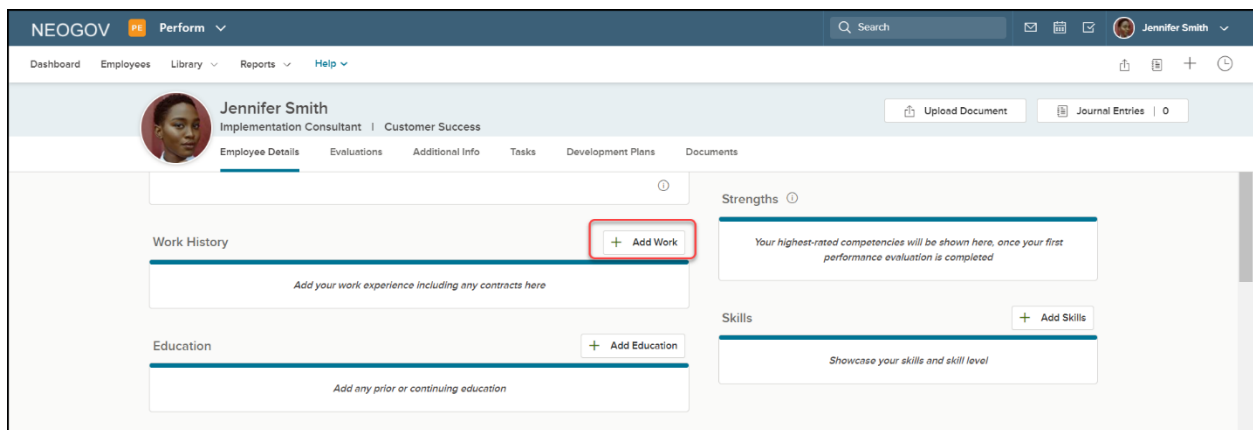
NEOGOV PE Perform

Search

Jennifer Smith

Dashboard Employees Library Reports Help

Jennifer Smith
Implementation Consultant | Customer Success

Upload Document

Journal Entries | 0

Employee Details Evaluations Additional Info Tasks Development Plans Documents

Strengths

Your highest-rated competencies will be shown here, once your first performance evaluation is completed

Work History

+ Add Work

Add your work experience including any contracts here

Skills

+ Add Skills

Showcase your skills and skill level

Education

+ Add Education

Add any prior or continuing education